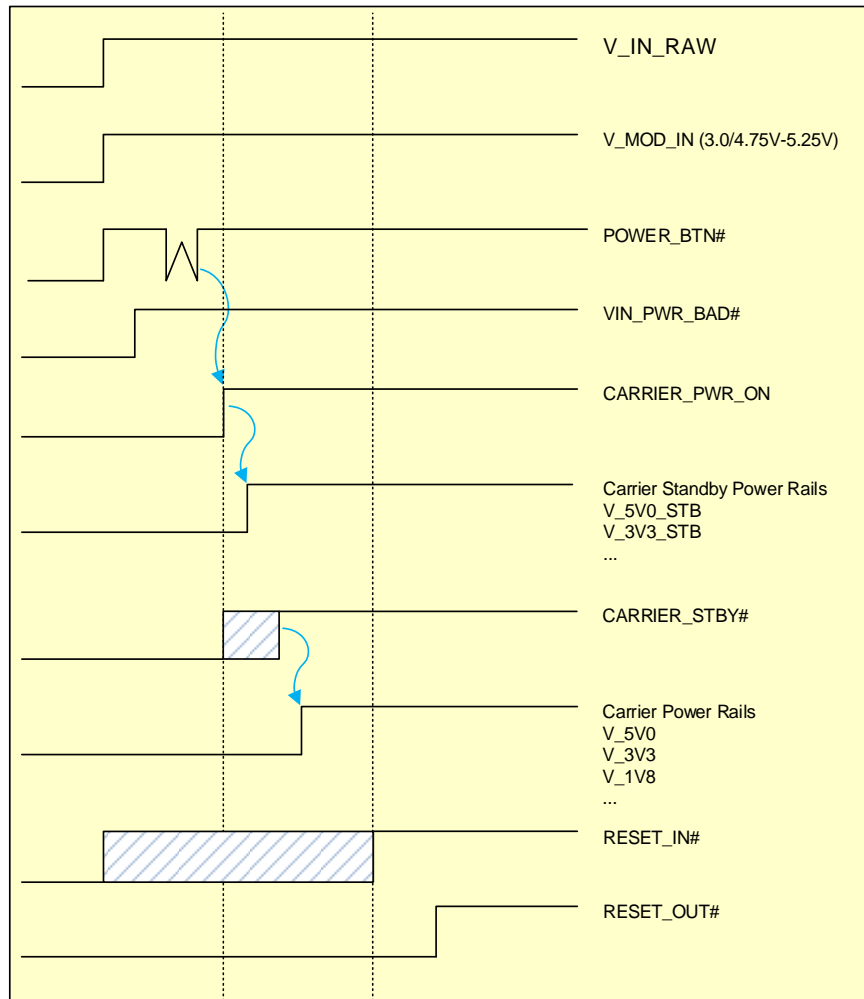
V_IN_RAW

V_MOD_IN (3.0/4.75V-5.25V)

POWER_BTN#

VIN_PWR_BAD#

CARRIER_PWR_ON

Carrier Standby Power Rails
V_5V0_STB
V_3V3_STB
...

CARRIER_STBY#

Carrier Power Rails
V_5V0
V_3V3
V_1V8
...

RESET_IN#

RESET_OUT#